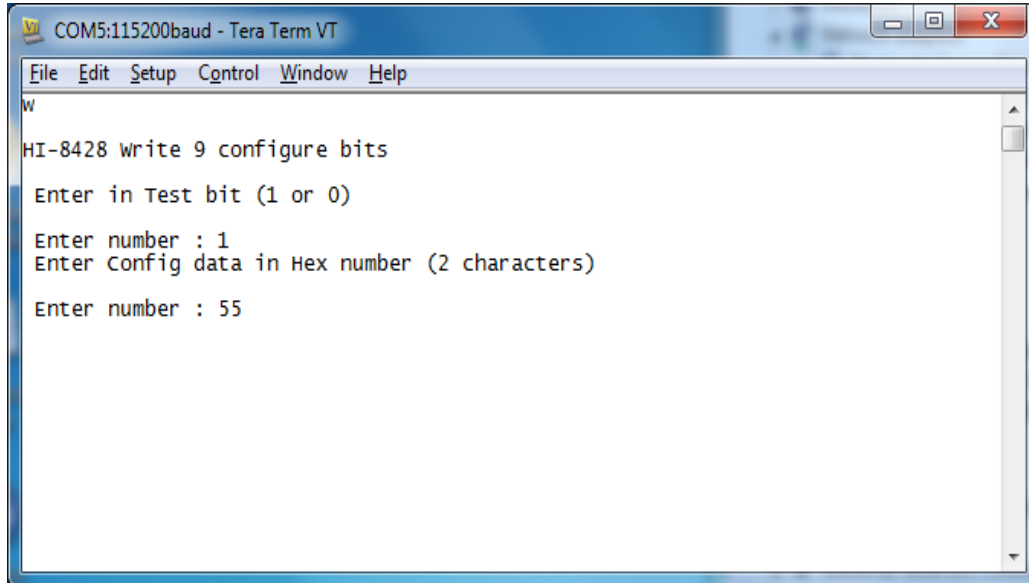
COM5:115200baud - Tera Term VT

File Edit Setup Control Window Help

W

HI-8428 Write 9 configure bits

Enter in Test bit (1 or 0)

Enter number : 1
Enter Config data in Hex number (2 characters)

Enter number : 55